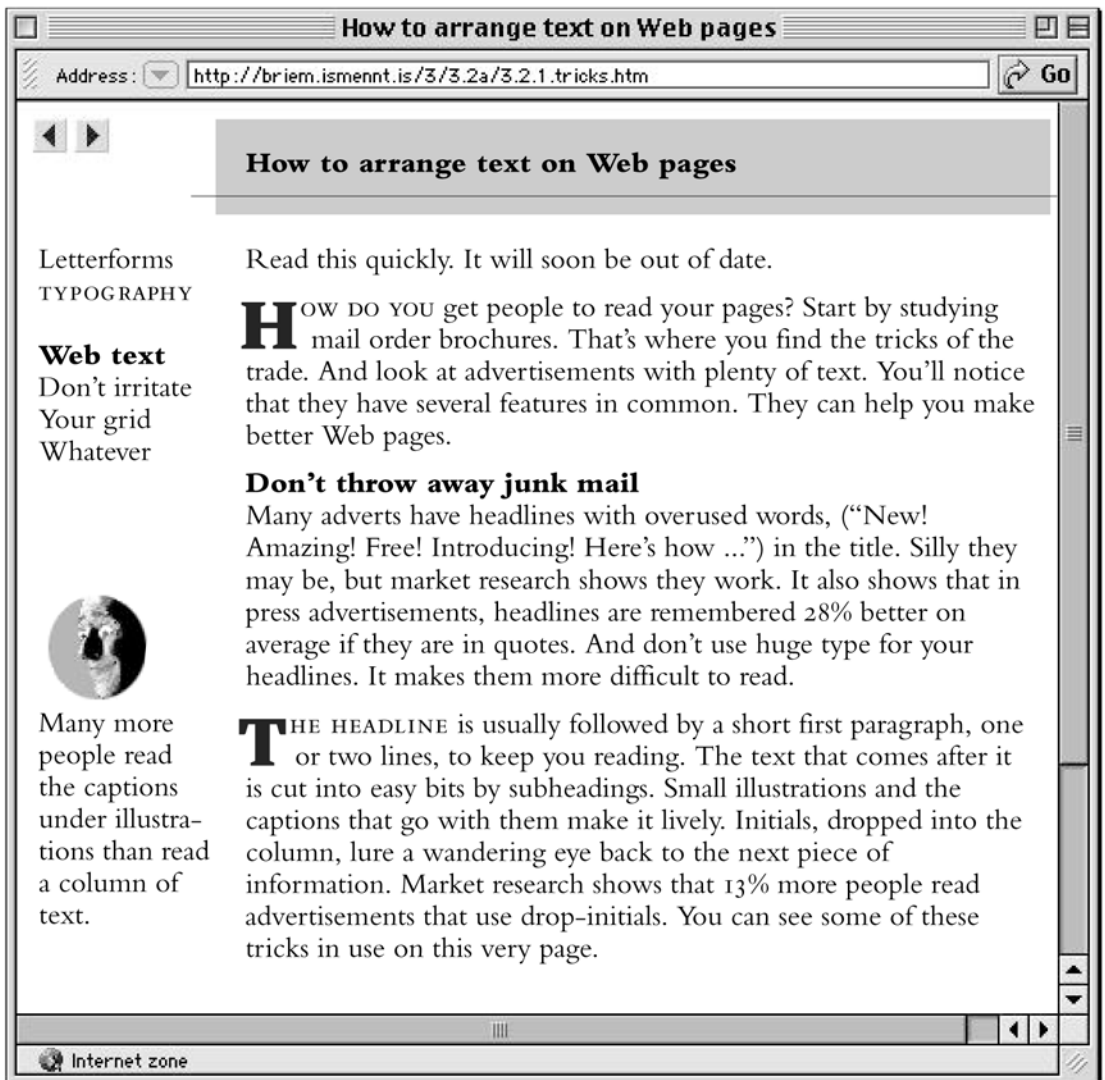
How to arrange text on Web pages

Address: http://briem.ismennt.is/3/3.2a/3.2.1.tricks.htm

Go

How to arrange text on Web pages

Letterforms
TYPOGRAPHY

Web text
Don't irritate
Your grid
Whatever

Many more people read the captions under illustrations than read a column of text.

Read this quickly. It will soon be out of date.

HOW DO YOU get people to read your pages? Start by studying mail order brochures. That's where you find the tricks of the trade. And look at advertisements with plenty of text. You'll notice that they have several features in common. They can help you make better Web pages.

Don't throw away junk mail
Many adverts have headlines with overused words, ("New! Amazing! Free! Introducing! Here's how ...") in the title. Silly they may be, but market research shows they work. It also shows that in press advertisements, headlines are remembered 28% better on average if they are in quotes. And don't use huge type for your headlines. It makes them more difficult to read.

THE HEADLINE is usually followed by a short first paragraph, one or two lines, to keep you reading. The text that comes after it is cut into easy bits by subheadings. Small illustrations and the captions that go with them make it lively. Initials, dropped into the column, lure a wandering eye back to the next piece of information. Market research shows that 13% more people read advertisements that use drop-initials. You can see some of these tricks in use on this very page.

Internet zone